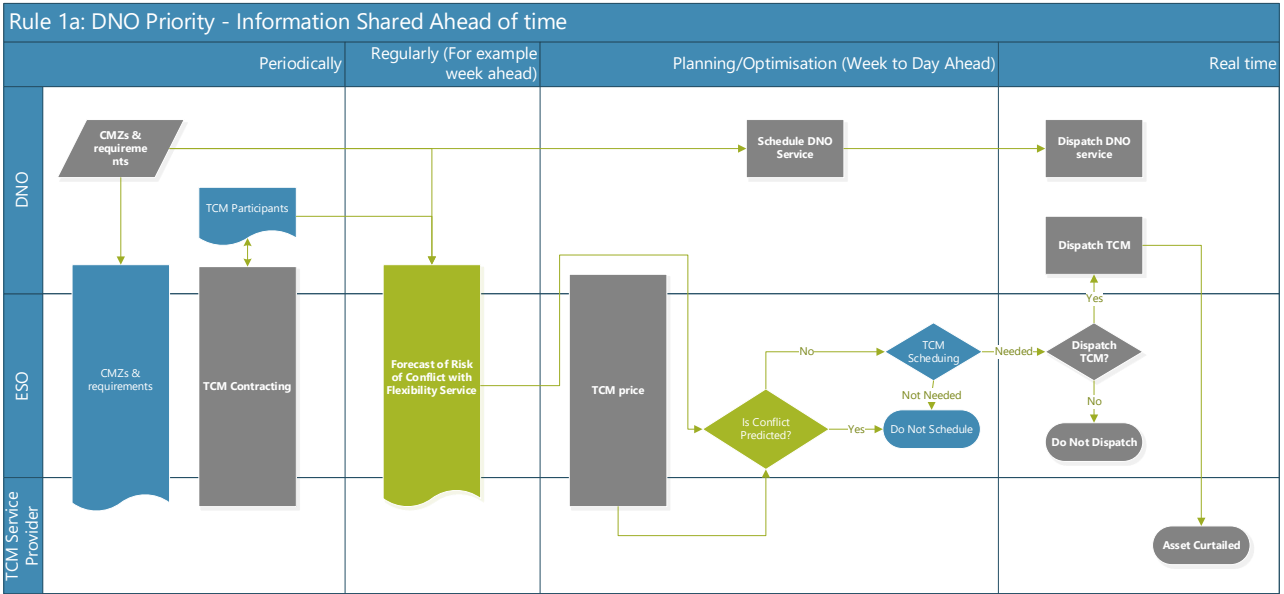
Rule 1a: DNO Priority - Information Shared Ahead of time

Periodically

Regularly (For example week ahead)

Planning/Optimisation (Week to Day Ahead)

Real time

DNO

CMZs & requirements

Schedule DNO Service

Dispatch DNO service

TCM Participants

Dispatch TCM

ESO

CMZs & requirements

TCM Contracting

Forecast of Risk of Conflict with Flexibility Service

TCM price

No

TCM Scheduing

Needed

Dispatch TCM?

Yes

Is Conflict Predicted?

Not Needed

Yes

Do Not Schedule

No

Do Not Dispatch

TCM Service Provider

Asset Curtailed